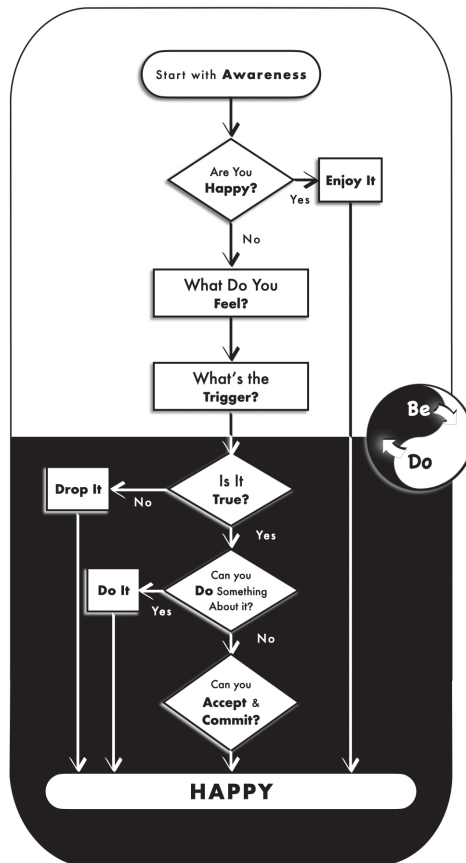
Start with Awareness

Are You Happy?

Yes

Enjoy It

No

What Do You Feel?

What's the Trigger?

Be

Do

Is It True?

No

Drop It

Yes

Can you Do Something About it?

Yes

Do It

No

Can you Accept & Commit?

HAPPY